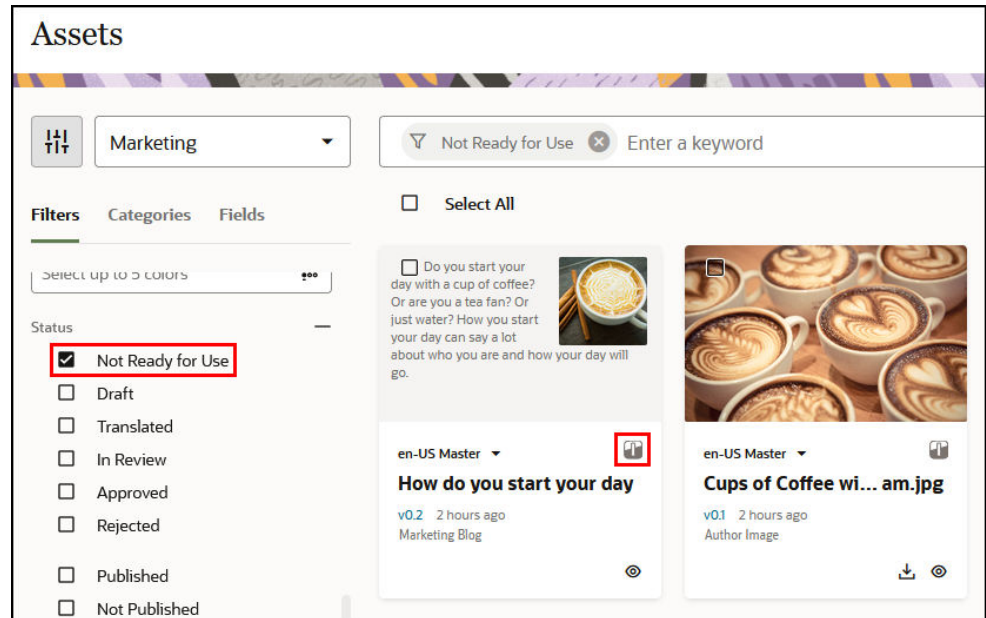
Assets

Marketing

Not Ready for Use Enter a keyword

Filters Categories Fields

Select up to 5 colors

Status

Not Ready for Use
Draft
Translated
In Review
Approved
Rejected

Published
Not Published

Select All

Do you start your day with a cup of coffee? Or are you a tea fan? Or just water? How you start your day can say a lot about who you are and how your day will go.

en-US Master
How do you start your day
v0.2 2 hours ago
Marketing Blog

en-US Master
Cups of Coffee wi... am.jpg
v0.1 2 hours ago
Author Image